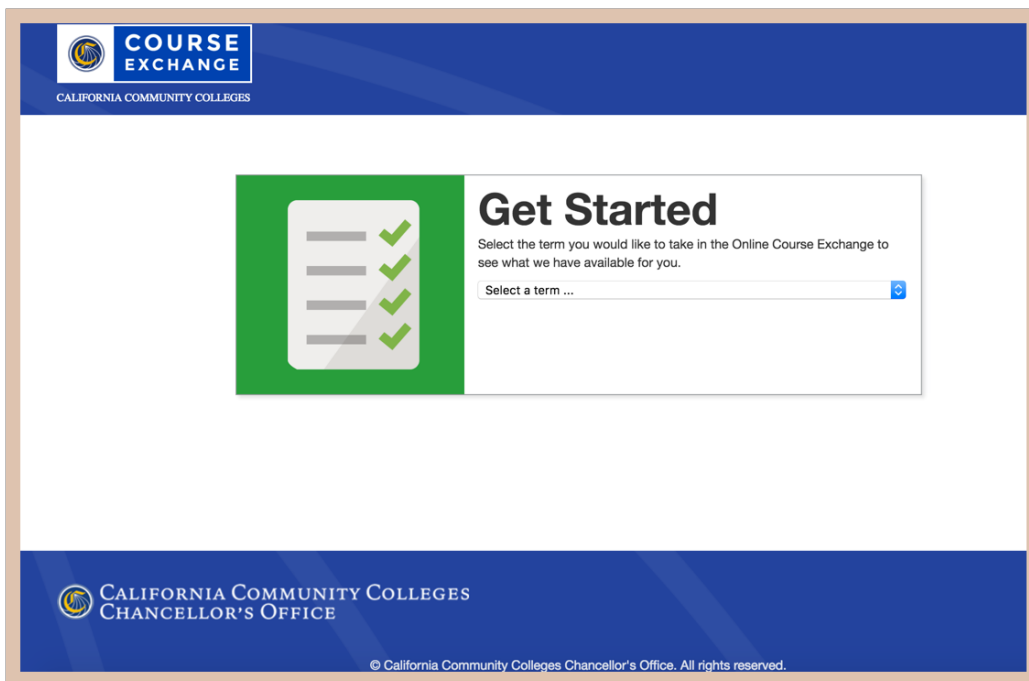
COURSE EXCHANGE

CALIFORNIA COMMUNITY COLLEGES

Get Started

Select the term you would like to take in the Online Course Exchange to see what we have available for you.

Select a term ...

California Community Colleges Chancellor's Office

© California Community Colleges Chancellor's Office. All rights reserved.